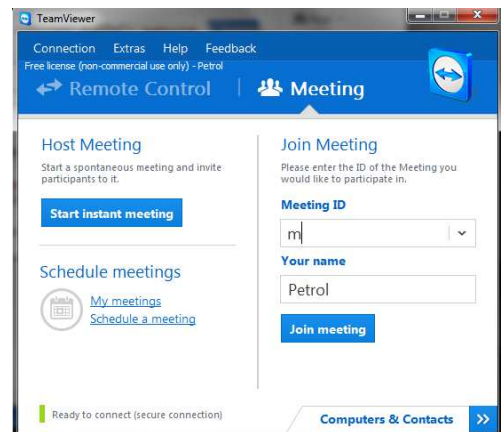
TeamViewer

Connection Extras Help Feedback

Free license (non-commercial use only) - Petrol

Remote Control | Meeting

Host Meeting

Start a spontaneous meeting and invite participants to it.

Start instant meeting

Schedule meetings

My meetings
Schedule a meeting

Join Meeting

Please enter the ID of the Meeting you would like to participate in.

Meeting ID

m

Your name

Petrol

Join meeting

Ready to connect (secure connection)

Computers & Contacts